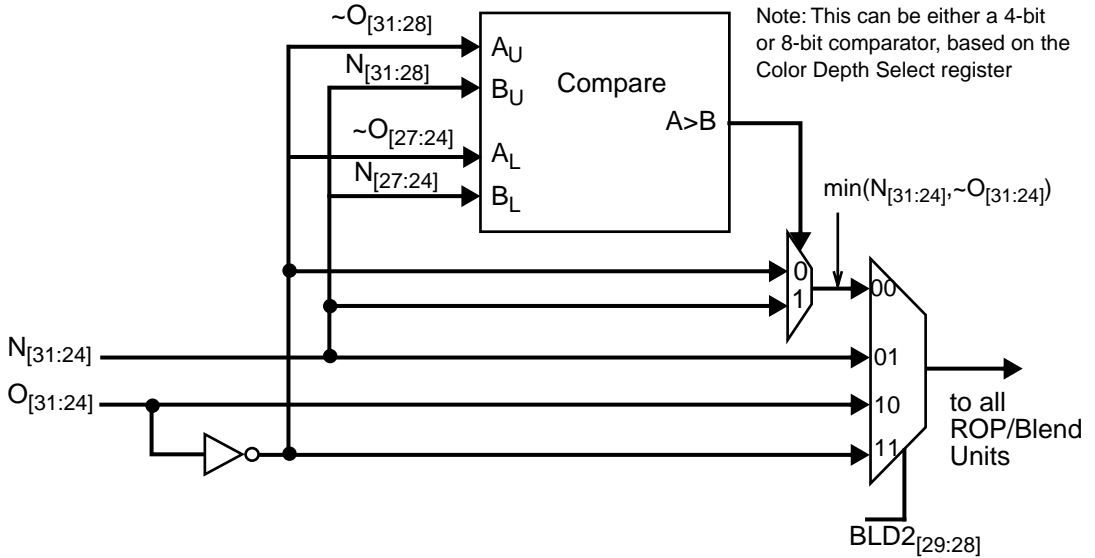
Note: This can be either a 4-bit or 8-bit comparator, based on the Color Depth Select register

$\sim O_{[31:28]}$

$A_U$

$N_{[31:28]}$

$B_U$

Compare

$\sim O_{[27:24]}$

$A_L$

A>B

$N_{[27:24]}$

$B_L$

$min(N_{[31:24]}, \sim O_{[31:24]})$

0

1

00

$N_{[31:24]}$

01

$O_{[31:24]}$

10

11

to all ROP/Blend Units

$BLD2_{[29:28]}$